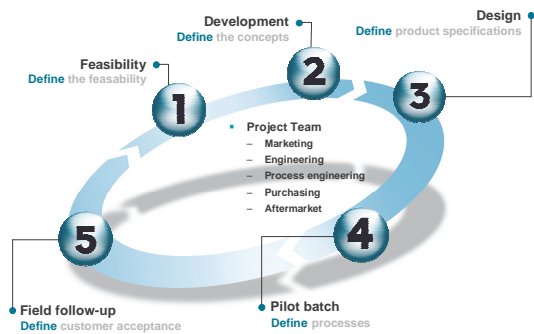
Development
Define the concepts

Design
Define product specifications

Feasibility
Define the feasability

1

2

3

• Project Team
– Marketing
– Engineering
– Process engineering
– Purchasing
– Aftermarket

5

4

Field follow-up
Define customer acceptance

Pilot batch
Define processes